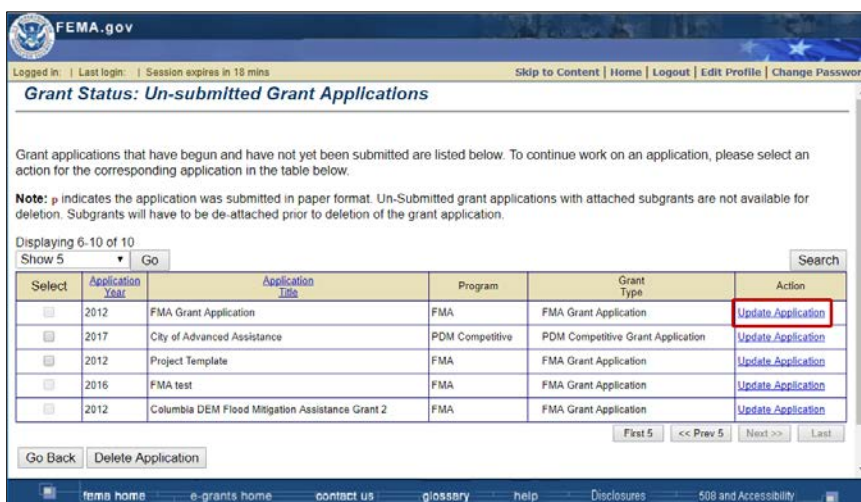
FEMA.gov

Logged in: | Last login: | Session expires in 18 mins

Skip to Content | Home | Logout | Edit Profile | Change Passwor

Grant Status: Un-submitted Grant Applications

Grant applications that have begun and have not yet been submitted are listed below. To continue work on an application, please select an action for the corresponding application in the table below.

Note: p indicates the application was submitted in paper format. Un-Submitted grant applications with attached subgrants are not available for deletion. Subgrants will have to be de-attached prior to deletion of the grant application.

Displaying 6-10 of 10

Show 5

Go

Search

| Select | Application Year | Application Title | Program | Grant Type | Action |
|---|---|---|---|---|---|
| | 2012 | FMA Grant Application | FMA | FMA Grant Application | Update Application |
| | 2017 | City of Advanced Assistance | PDM Competitive | PDM Competitive Grant Application | Update Application |
| | 2012 | Project Template | FMA | FMA Grant Application | Update Application |
| | 2016 | FMA test | FMA | FMA Grant Application | Update Application |
| | 2012 | Columbia DEM Flood Mitigation Assistance Grant 2 | FMA | FMA Grant Application | Update Application |

First 5 | << Prev 5 | Next >> | Last

Go Back | Delete Application

fema home | e-grants home | contact us | glossary | help | Disclosures | 508 and Accessibility